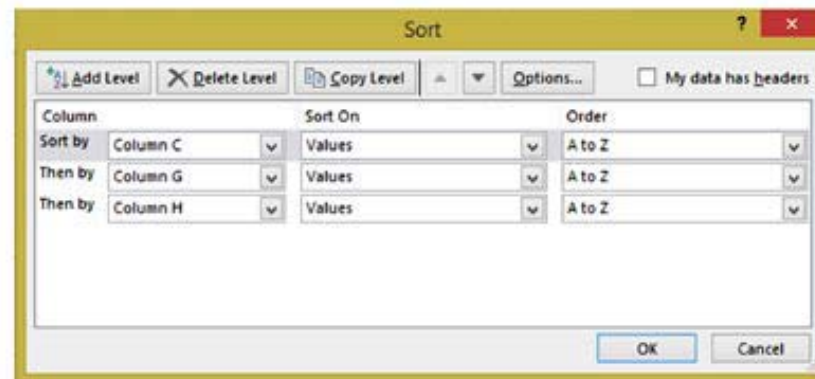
Sort

? ×

Add Level | Delete Level | Copy Level | Options... | My data has headers

| Column | | Sort On | Order |
|---|---|---|---|
| Sort by | Column C | Values | A to Z |
| Then by | Column G | Values | A to Z |
| Then by | Column H | Values | A to Z |

OK | Cancel